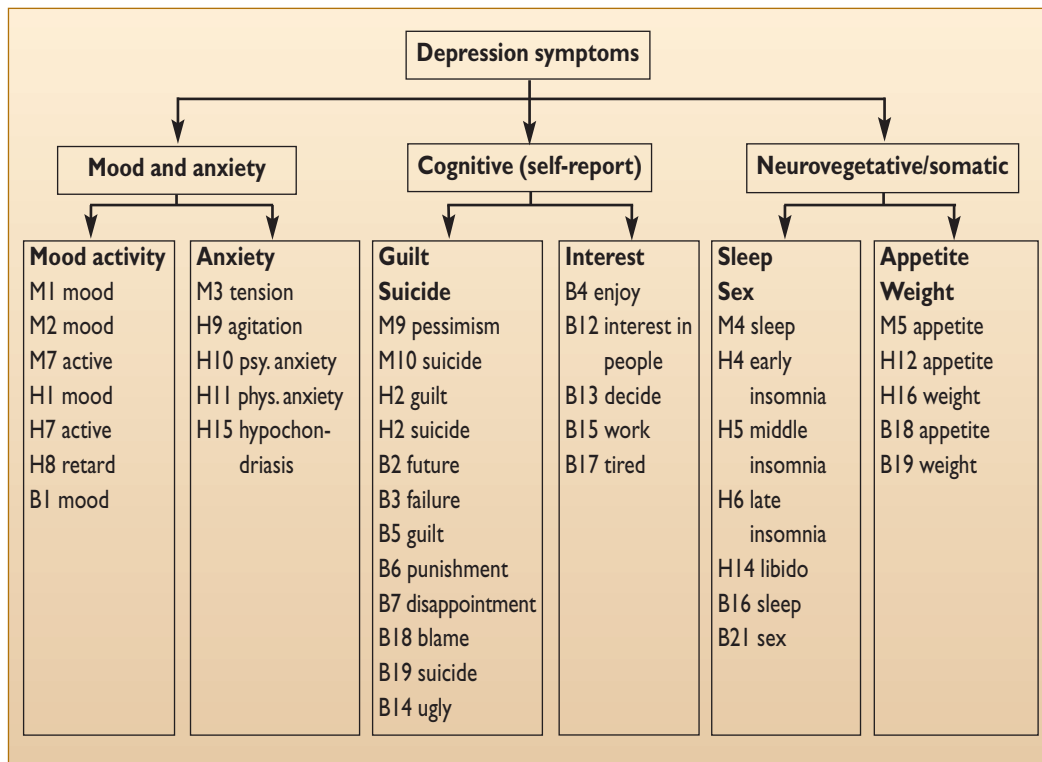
Depression symptoms

Mood and anxiety

Cognitive (self-report)

Neurovegetative/somatic

Mood activity
M1 mood
M2 mood
M7 active
H1 mood
H7 active
H8 retard
B1 mood

Anxiety
M3 tension
H9 agitation
H10 psy. anxiety
H11 phys. anxiety
H15 hypochondriasis

Guilt
Suicide
M9 pessimism
M10 suicide
H2 guilt
H2 suicide
B2 future
B3 failure
B5 guilt
B6 punishment
B7 disappointment
B18 blame
B19 suicide
B14 ugly

Interest
B4 enjoy
B12 interest in people
B13 decide
B15 work
B17 tired

Sleep
Sex
M4 sleep
H4 early insomnia
H5 middle insomnia
H6 late insomnia
H14 libido
B16 sleep
B21 sex

Appetite
Weight
M5 appetite
H12 appetite
H16 weight
B18 appetite
B19 weight